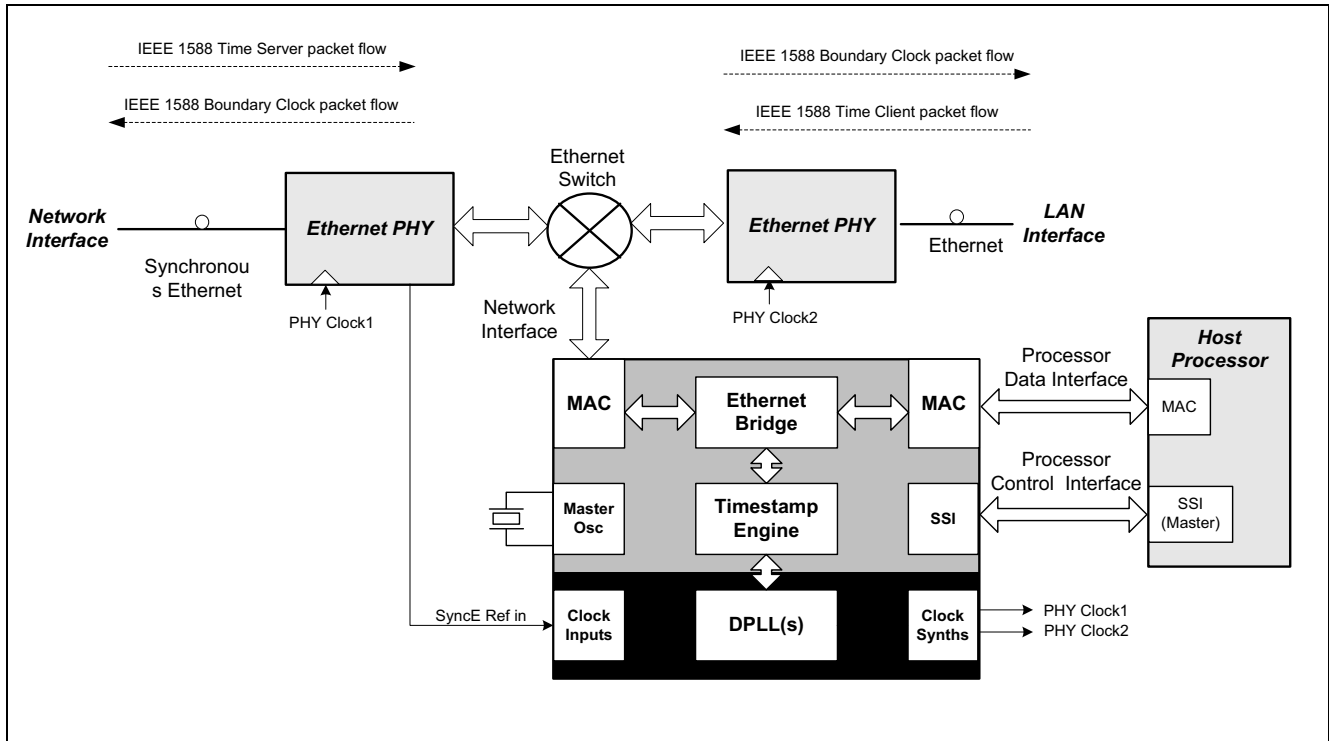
IEEE 1588 Time Server packet flow

IEEE 1588 Boundary Clock packet flow

IEEE 1588 Boundary Clock packet flow

IEEE 1588 Time Client packet flow

Ethernet Switch

Network Interface

Ethernet PHY

Synchronous Ethernet

PHY Clock1

Ethernet PHY

Ethernet

LAN Interface

PHY Clock2

Network Interface

Host Processor

Processor Data Interface

MAC

Ethernet Bridge

MAC

MAC

Processor Control Interface

Master Osc

Timestamp Engine

SSI

SSI (Master)

SyncE Ref in

Clock Inputs

DPLL(s)

Clock Synths

PHY Clock1

PHY Clock2